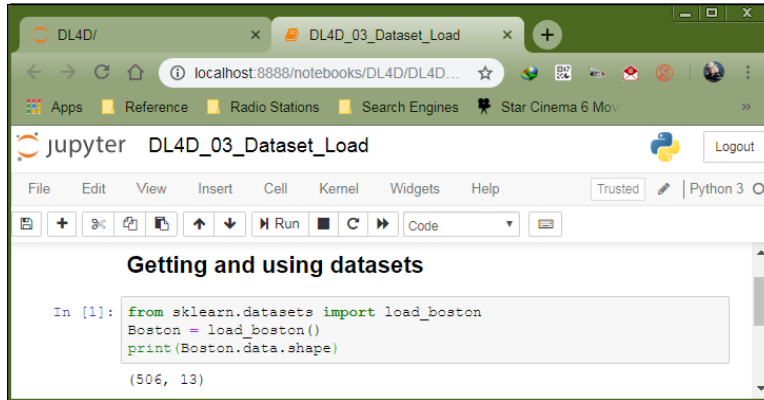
DL4D/ ×
DL4D_03_Dataset_Load ×
+

localhost:8888/notebooks/DL4D/DL4D...

Apps Reference Radio Stations Search Engines Star Cinema 6 Mov »

jupyter DL4D_03_Dataset_Load

Logout

File Edit View Insert Cell Kernel Widgets Help Trusted Python 3

Run Code

Getting and using datasets

In [1]: from sklearn.datasets import load_boston
Boston = load_boston()
print(Boston.data.shape)

(506, 13)